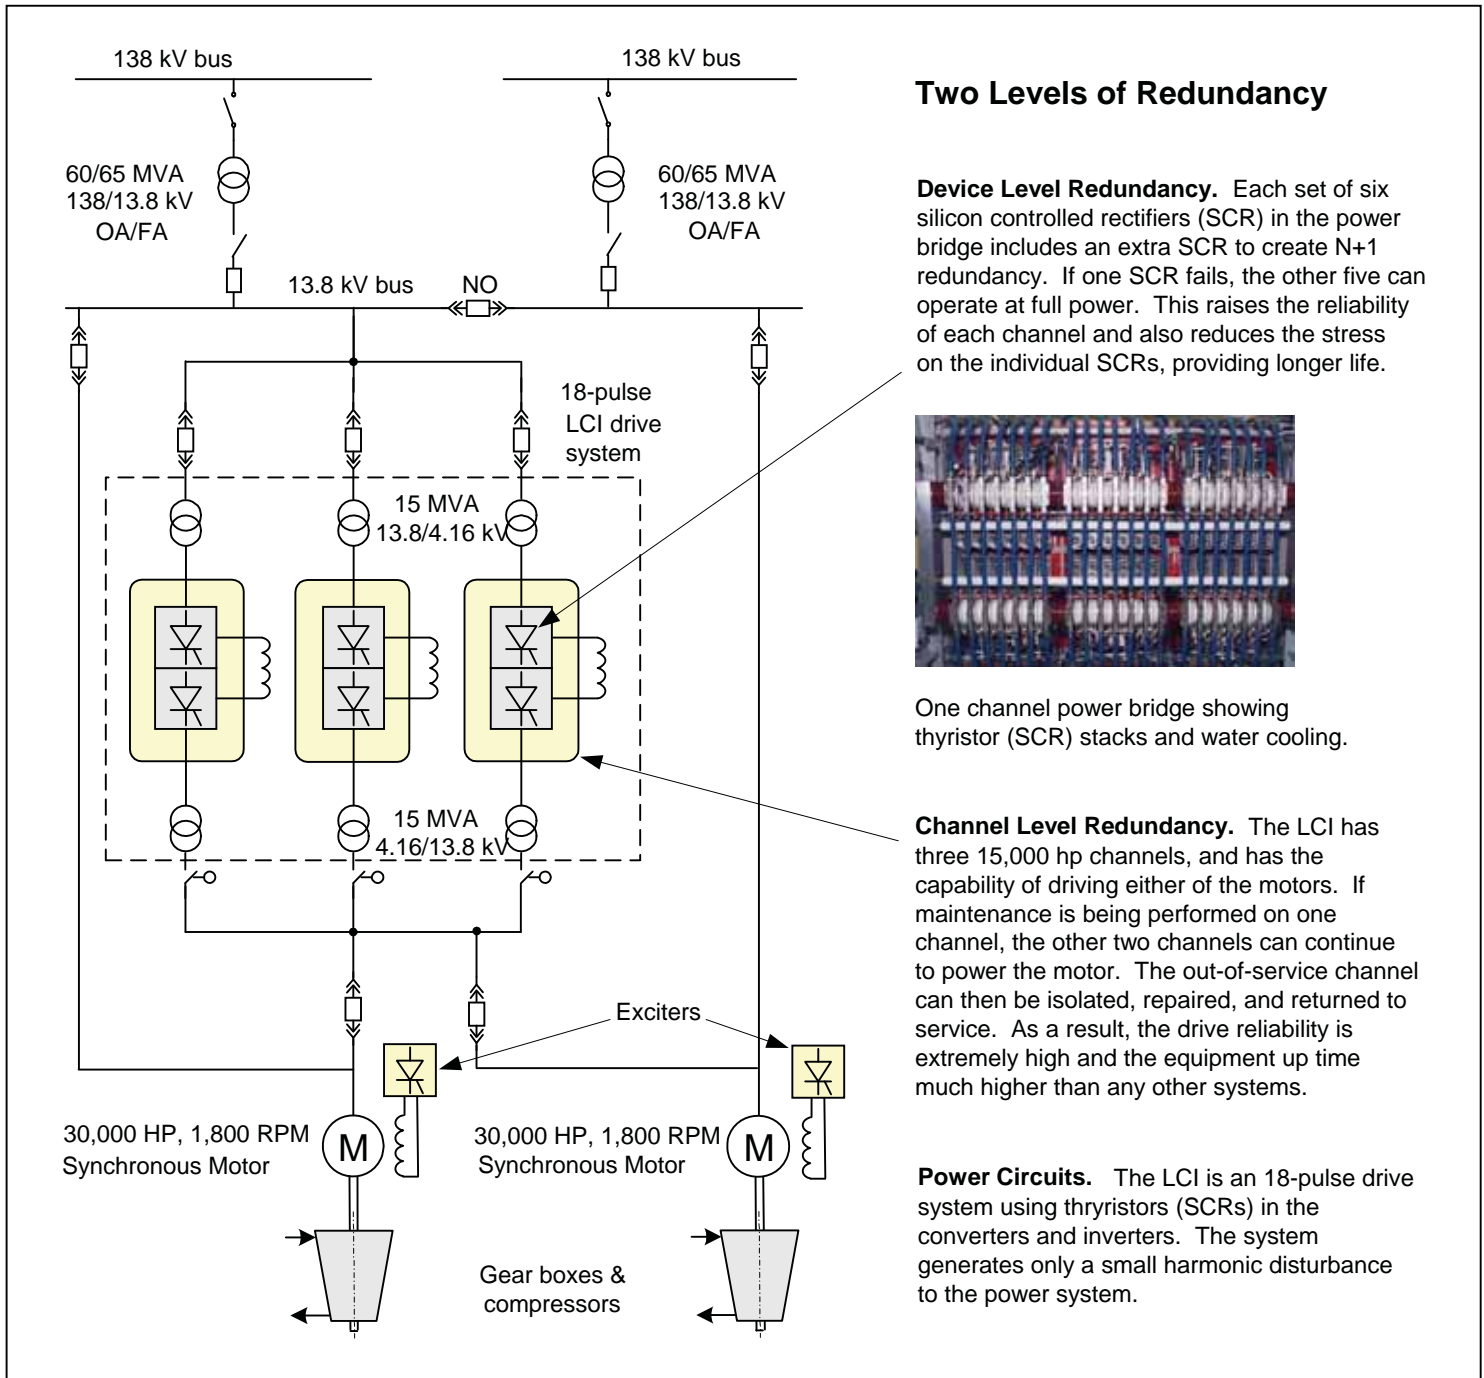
138 kV bus

138 kV bus

60/65 MVA
138/13.8 kV
OA/FA

60/65 MVA
138/13.8 kV
OA/FA

13.8 kV bus

NO

18-pulse
LCI drive
system

15 MVA
13.8/4.16 kV

15 MVA
4.16/13.8 kV

Exciters

30,000 HP, 1,800 RPM
Synchronous Motor

M

30,000 HP, 1,800 RPM
Synchronous Motor

M

Gear boxes &
compressors

Two Levels of Redundancy

**Device Level Redundancy.** Each set of six silicon controlled rectifiers (SCR) in the power bridge includes an extra SCR to create N+1 redundancy. If one SCR fails, the other five can operate at full power. This raises the reliability of each channel and also reduces the stress on the individual SCRs, providing longer life.

One channel power bridge showing thyristor (SCR) stacks and water cooling.

**Channel Level Redundancy.** The LCI has three 15,000 hp channels, and has the capability of driving either of the motors. If maintenance is being performed on one channel, the other two channels can continue to power the motor. The out-of-service channel can then be isolated, repaired, and returned to service. As a result, the drive reliability is extremely high and the equipment up time much higher than any other systems.

**Power Circuits.** The LCI is an 18-pulse drive system using thyristors (SCRs) in the converters and inverters. The system generates only a small harmonic disturbance to the power system.